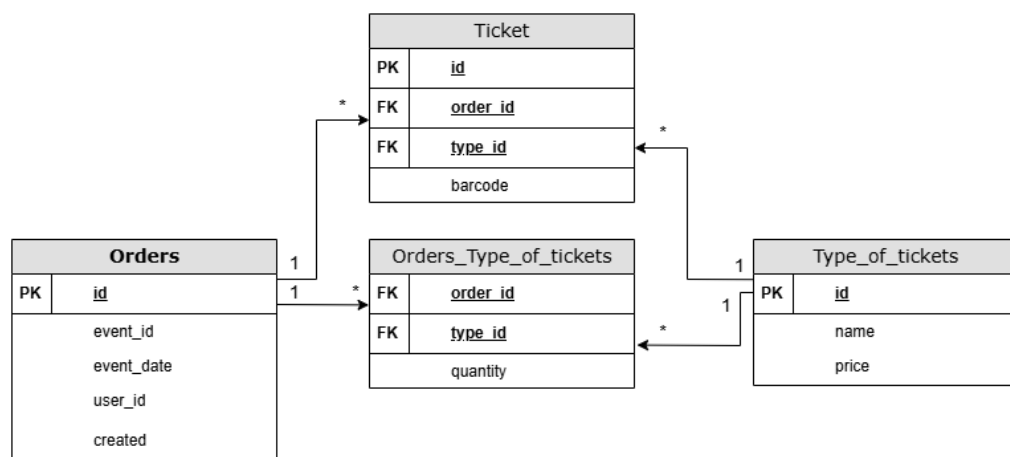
Ticket

| | |
|---|---|
| PK | id |
| FK | order_id |
| FK | type_id |
| | barcode |

Orders

| | |
|---|---|
| PK | id |
| | event_id |
| | event_date |
| | user_id |
| | created |

Orders_Type_of_tickets

| | |
|---|---|
| FK | order_id |
| FK | type_id |
| | quantity |

Type_of_tickets

| | |
|---|---|
| PK | id |
| | name |
| | price |

1 *
1 *
1 *
1 *